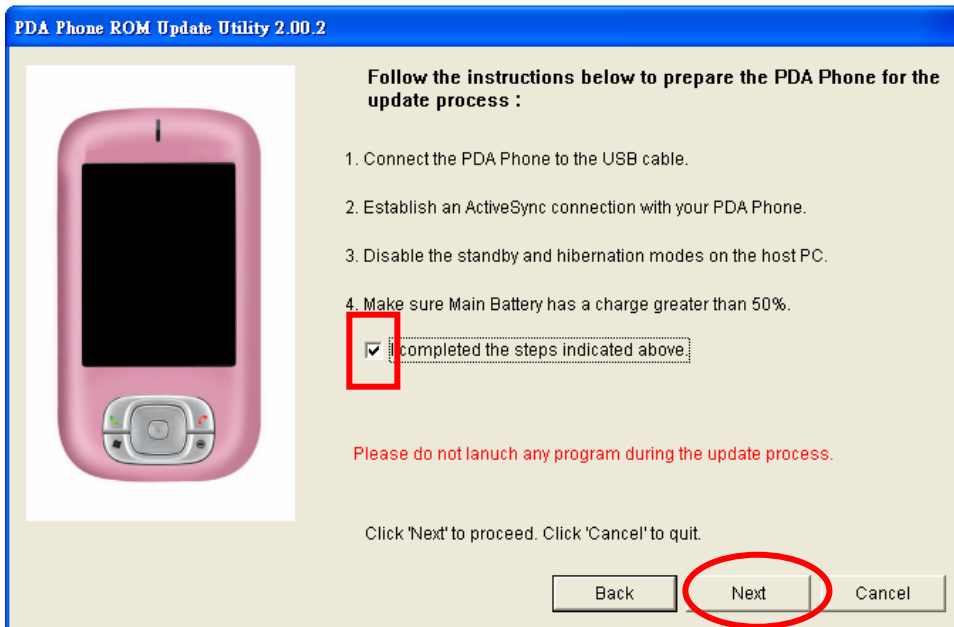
PDA Phone ROM Update Utility 2.00.2

Follow the instructions below to prepare the PDA Phone for the update process :

1. Connect the PDA Phone to the USB cable.

2. Establish an ActiveSync connection with your PDA Phone.

3. Disable the standby and hibernation modes on the host PC.

4. Make sure Main Battery has a charge greater than 50%.

I completed the steps indicated above.

Please do not lanuch any program during the update process.

Click 'Next' to proceed. Click 'Cancel' to quit.

Back Next Cancel